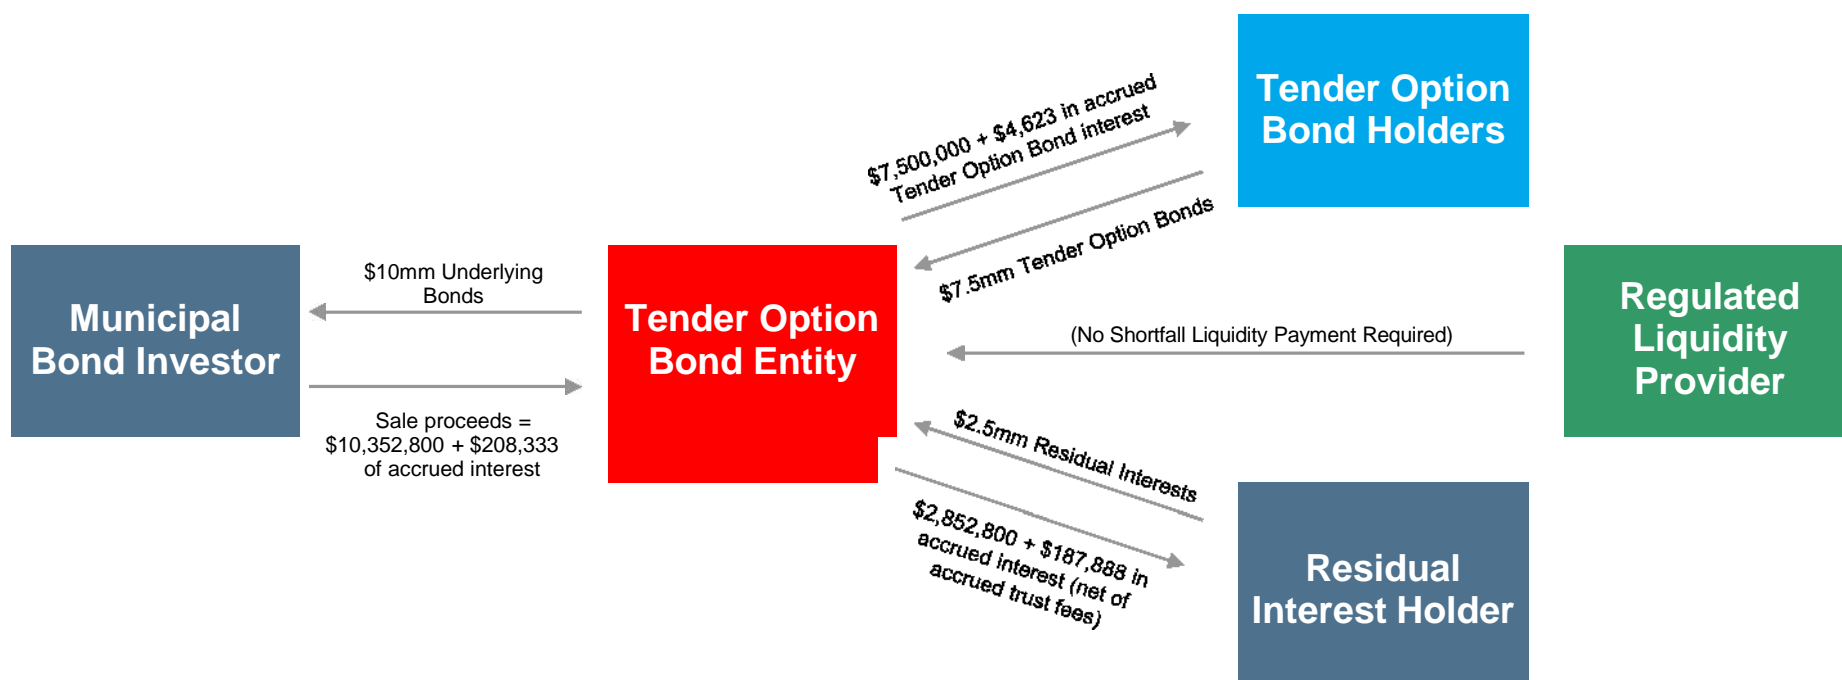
Municipal Bond Investor

$10mm Underlying Bonds

Sale proceeds = $10,352,800 + $208,333 of accrued interest

Tender Option Bond Entity

$7,500,000 + $4,623 in accrued Tender Option Bond interest

$7.5mm Tender Option Bonds

Tender Option Bond Holders

(No Shortfall Liquidity Payment Required)

Regulated Liquidity Provider

$2.5mm Residual Interests

$2,852,800 + $187,888 in accrued interest (net of accrued trust fees)

Residual Interest Holder